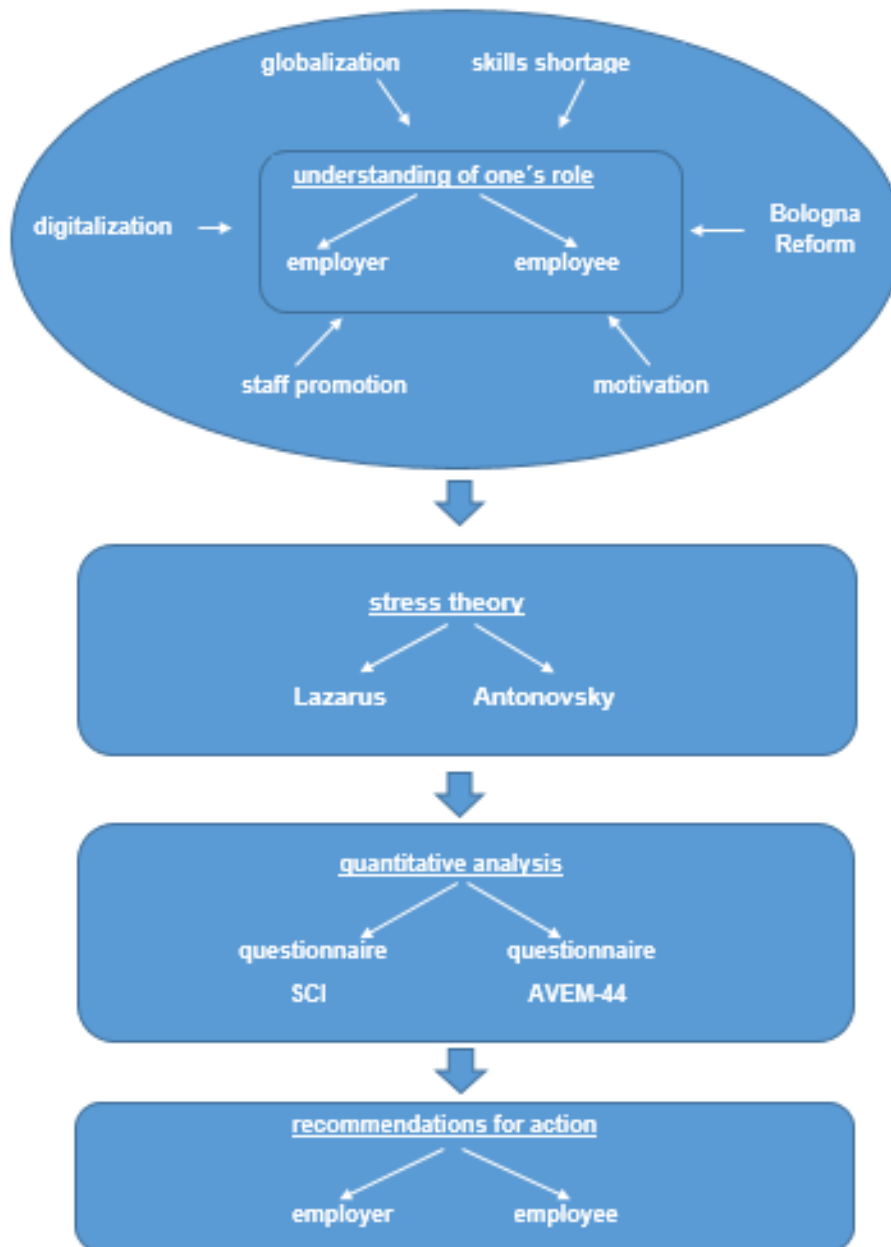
globalization

skills shortage

understanding of one´s role

digitalization

employer

employee

Bologna Reform

staff promotion

motivation

stress theory

Lazarus

Antonovsky

quantitative analysis

questionnaire

SCI

questionnaire

AVEM-44

recommendations for action

employer

employee